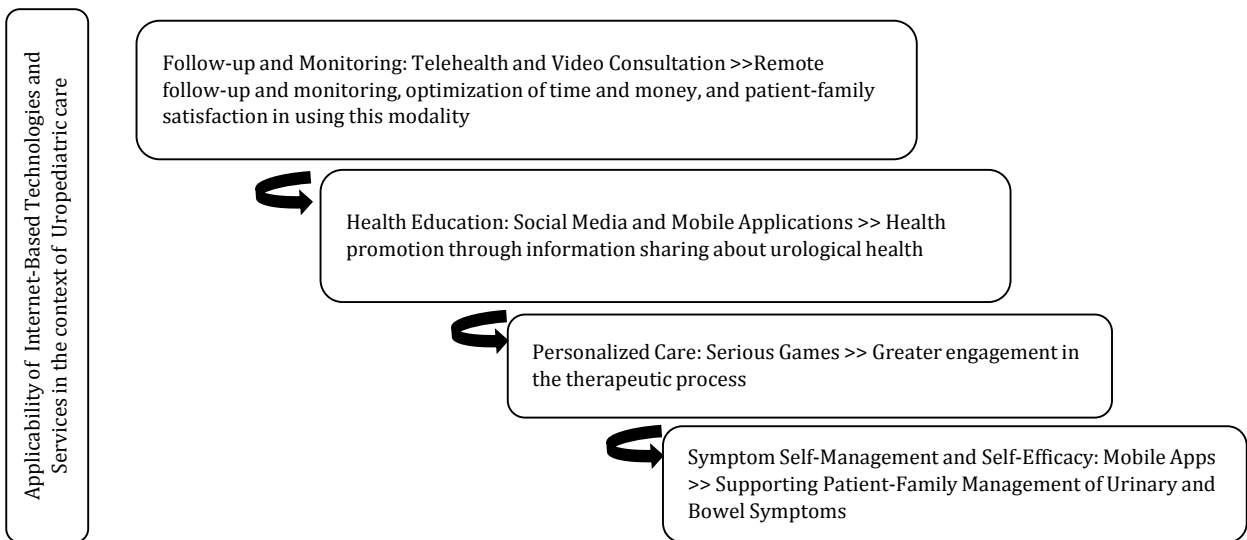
Applicability of Internet-Based Technologies and Services in the context of Uropediatric care

Follow-up and Monitoring: Telehealth and Video Consultation >>Remote follow-up and monitoring, optimization of time and money, and patient-family satisfaction in using this modality

Health Education: Social Media and Mobile Applications >> Health promotion through information sharing about urological health

Personalized Care: Serious Games >> Greater engagement in the therapeutic process

Symptom Self-Management and Self-Efficacy: Mobile Apps >> Supporting Patient-Family Management of Urinary and Bowel Symptoms